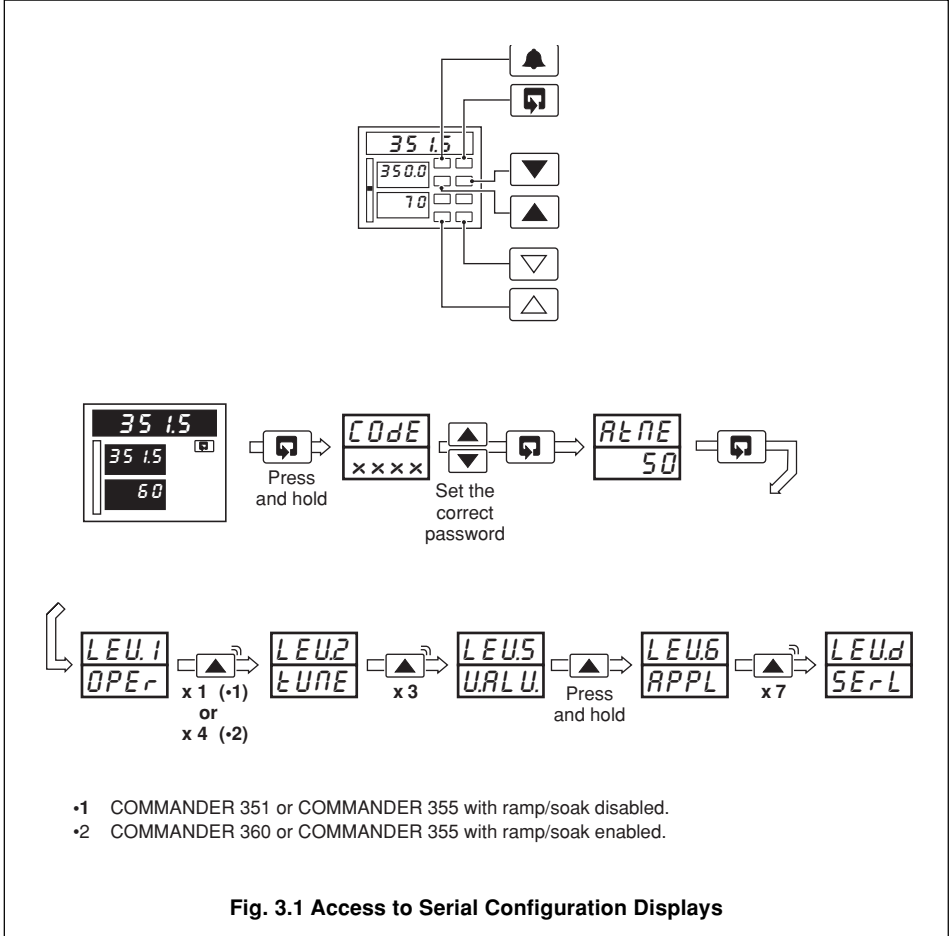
351.5
350.0
70

351.5
351.5
60

Press and hold

COdE
xxxx

Set the correct password

AtNE
50

LEV.1
OPEr

x 1 (•1)
or
x 4 (•2)

LEV.2
tUNE

x 3

LEV.5
V.ALV.

Press and hold

LEV.6
APPL

x 7

LEV.d
SErL

•1 COMMANDER 351 or COMMANDER 355 with ramp/soak disabled.
•2 COMMANDER 360 or COMMANDER 355 with ramp/soak enabled.

Fig. 3.1 Access to Serial Configuration Displays